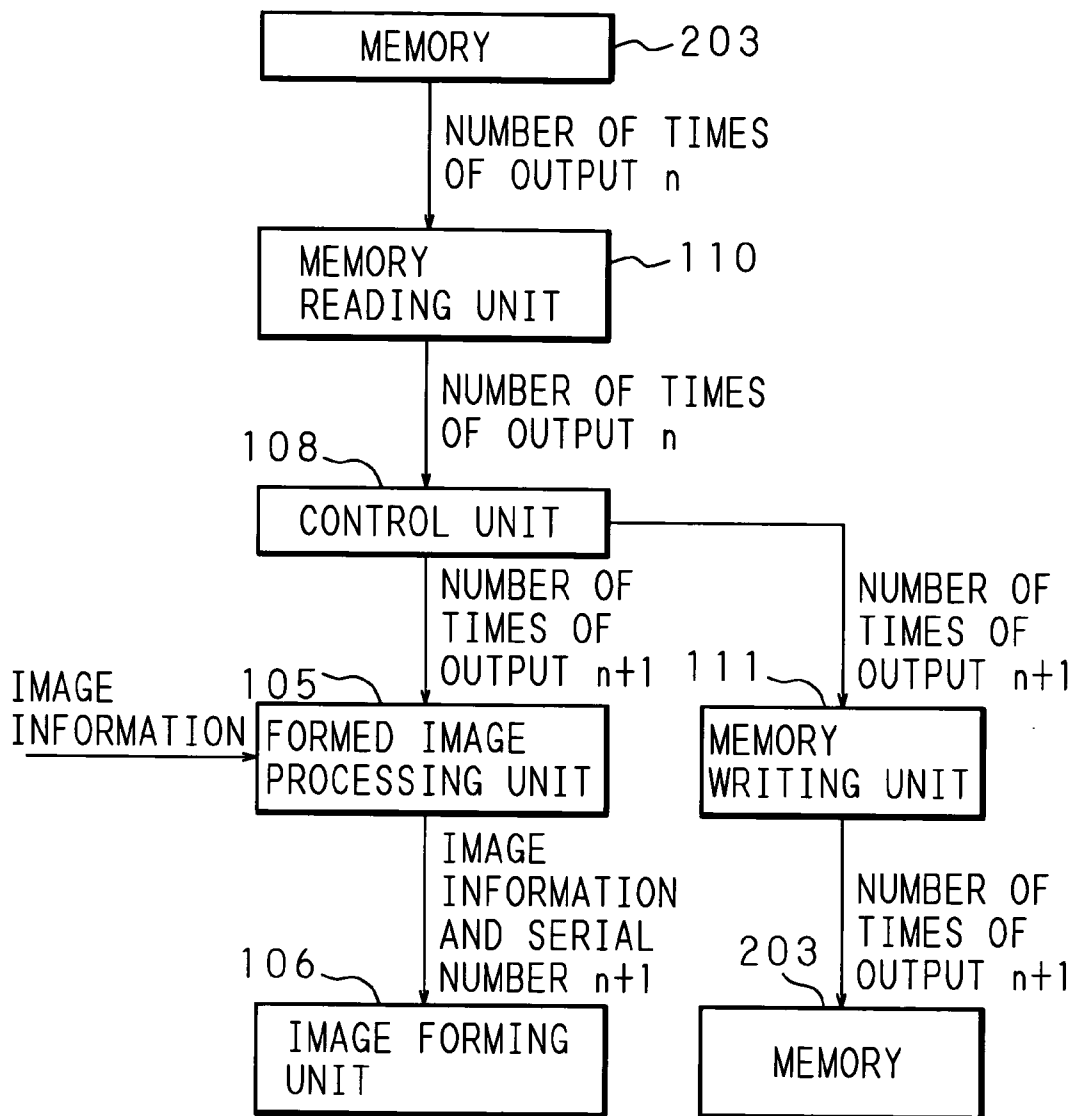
MEMORY
203
NUMBER OF TIMES OF OUTPUT n
MEMORY READING UNIT
110
NUMBER OF TIMES OF OUTPUT n
108
CONTROL UNIT
NUMBER OF TIMES OF OUTPUT n+1
NUMBER OF TIMES OF OUTPUT n+1
IMAGE INFORMATION
105
FORMED IMAGE PROCESSING UNIT
111
MEMORY WRITING UNIT
IMAGE INFORMATION AND SERIAL NUMBER n+1
NUMBER OF TIMES OF OUTPUT n+1
106
IMAGE FORMING UNIT
203
MEMORY